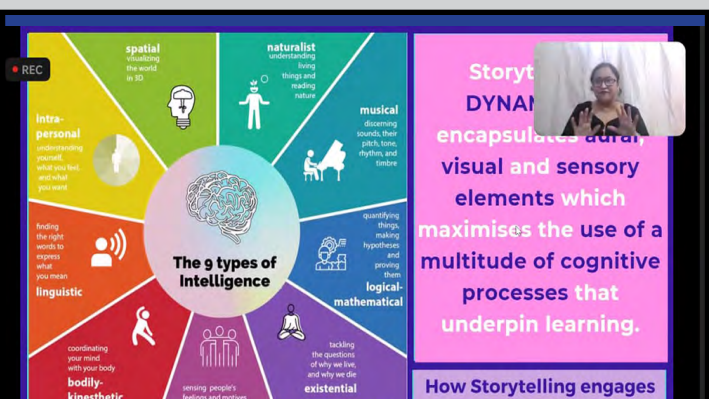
REC

spatial
visualizing the world in 3D

naturalist
understanding living things and reading nature

musical
discerning sounds, their pitch, tone, rhythm, and timbre

intra-personal
understanding yourself, what you feel, and what you want

finding the right words to express what you mean
linguistic

quantifying things, making hypotheses and proving them
logical-mathematical

The 9 types of Intelligence

coordinating your mind with your body
bodily-kinesthetic

sensing people's feelings and motives

tackling the questions of why we live, and why we die
existential

Story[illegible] DYNAM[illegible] encapsulates aural, visual and sensory elements which maximises the use of a multitude of cognitive processes that underpin learning.

How Storytelling engages